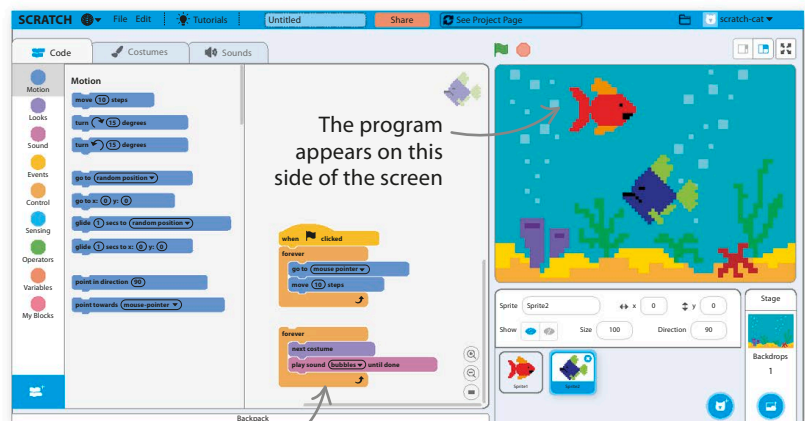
SCRATCH File Edit Tutorials Untitled Share See Project Page scratch-cat

Code Costumes Sounds

Motion Looks Sound Events Control Sensing Operators Variables My Blocks

Motion

move 10 steps

turn 15 degrees

turn 15 degrees

go to random position

go to x: 0 y: 0

glide 1 secs to random position

glide 1 secs to x: 0 y: 0

point in direction 90

point towards mouse-pointer

The program appears on this side of the screen

when clicked

forever

go to mouse pointer

move 10 steps

forever

next costume

play sound bubbles until done

Backpack

Sprite Sprite2 x 0 y 0

Show Size 100 Direction 90

Sprite1 Sprite2

Stage

Backdrops 1